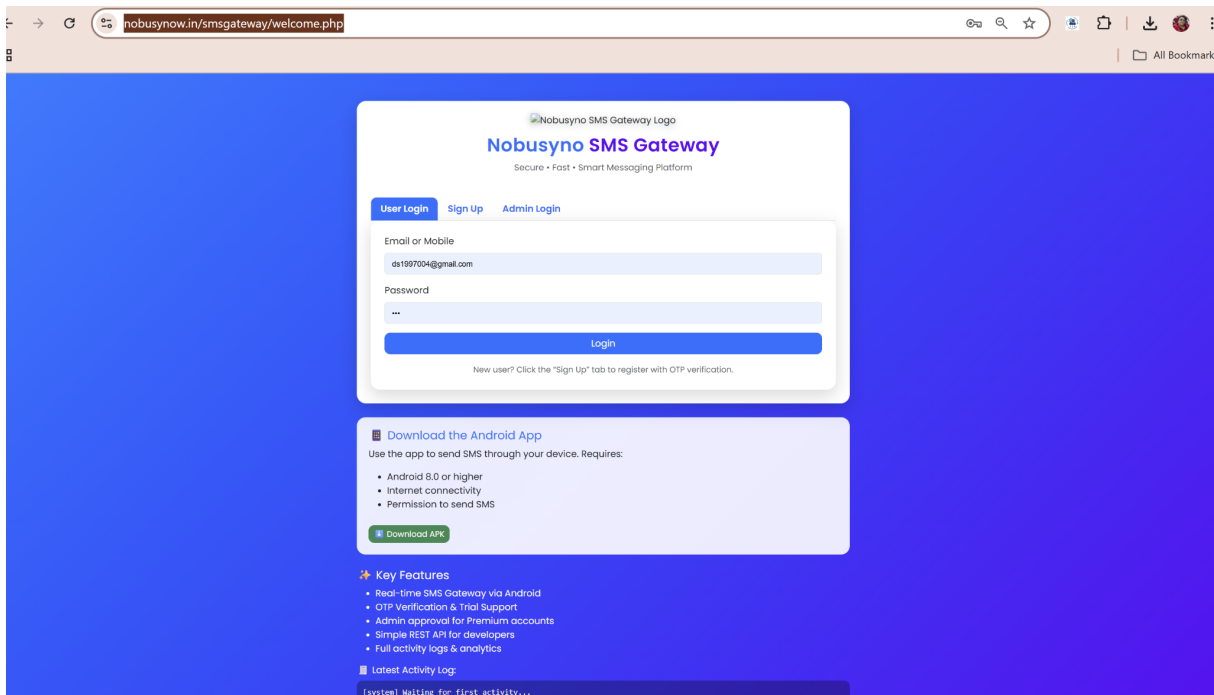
nobusynow.in/smsgateway/welcome.php

All Bookmark

Nobusyno SMS Gateway Logo

Nobusyno SMS Gateway

Secure • Fast • Smart Messaging Platform

User Login Sign Up Admin Login

Email or Mobile

ds1997004@gmail.com

Password

•••

Login

New user? Click the "Sign Up" tab to register with OTP verification.

Download the Android App

Use the app to send SMS through your device. Requires:

- Android 8.0 or higher
- Internet connectivity
- Permission to send SMS

Download APK

✨ Key Features

- Real-time SMS Gateway via Android
- OTP Verification & Trial Support
- Admin approval for Premium accounts
- Simple REST API for developers
- Full activity logs & analytics

Latest Activity Log:

[system] Waiting for first activity...